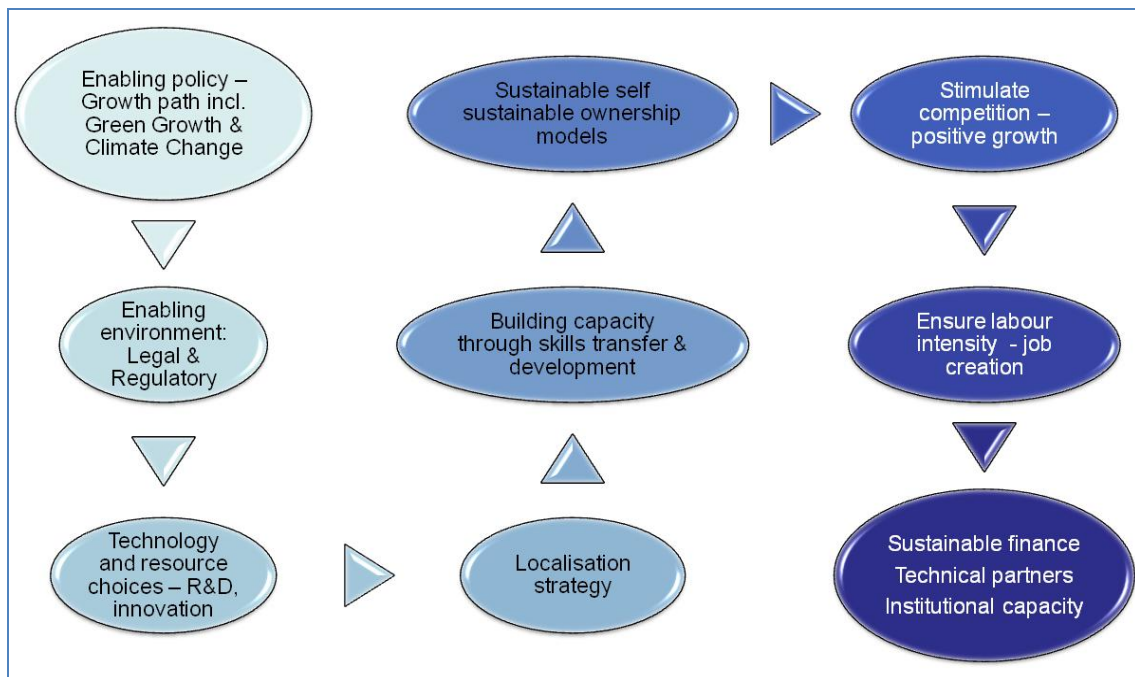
Enabling policy – Growth path incl. Green Growth & Climate Change

Enabling environment: Legal & Regulatory

Technology and resource choices – R&D, innovation

Localisation strategy

Building capacity through skills transfer & development

Sustainable self sustainable ownership models

Stimulate competition – positive growth

Ensure labour intensity - job creation

Sustainable finance
Technical partners
Institutional capacity